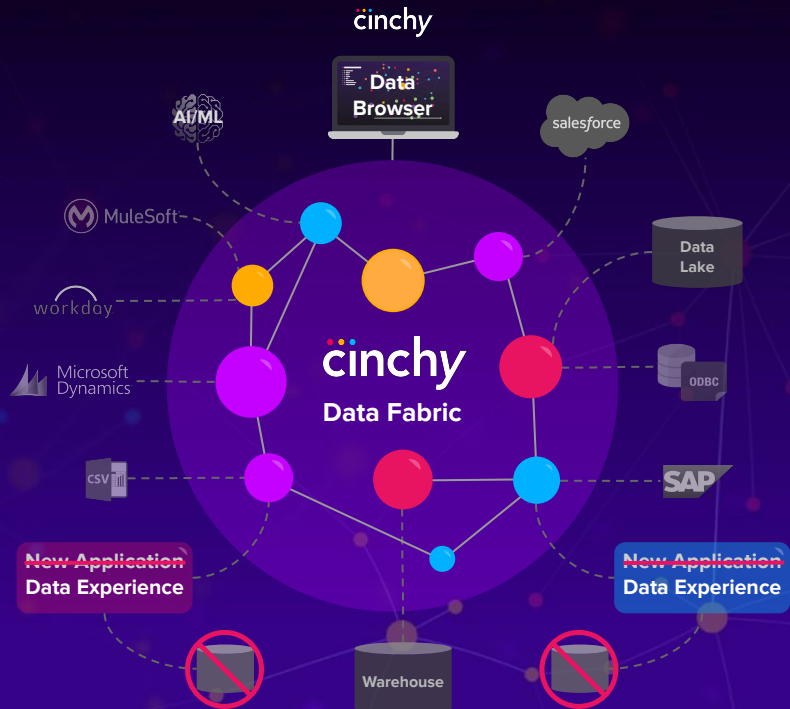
cinchy

Data Browser

AI/ML

salesforce

MuleSoft

Data Lake

workday

cinchy

Data Fabric

Microsoft Dynamics

ODBC

CSV

SAP

~~New Application~~
Data Experience

~~New Application~~
Data Experience

Warehouse